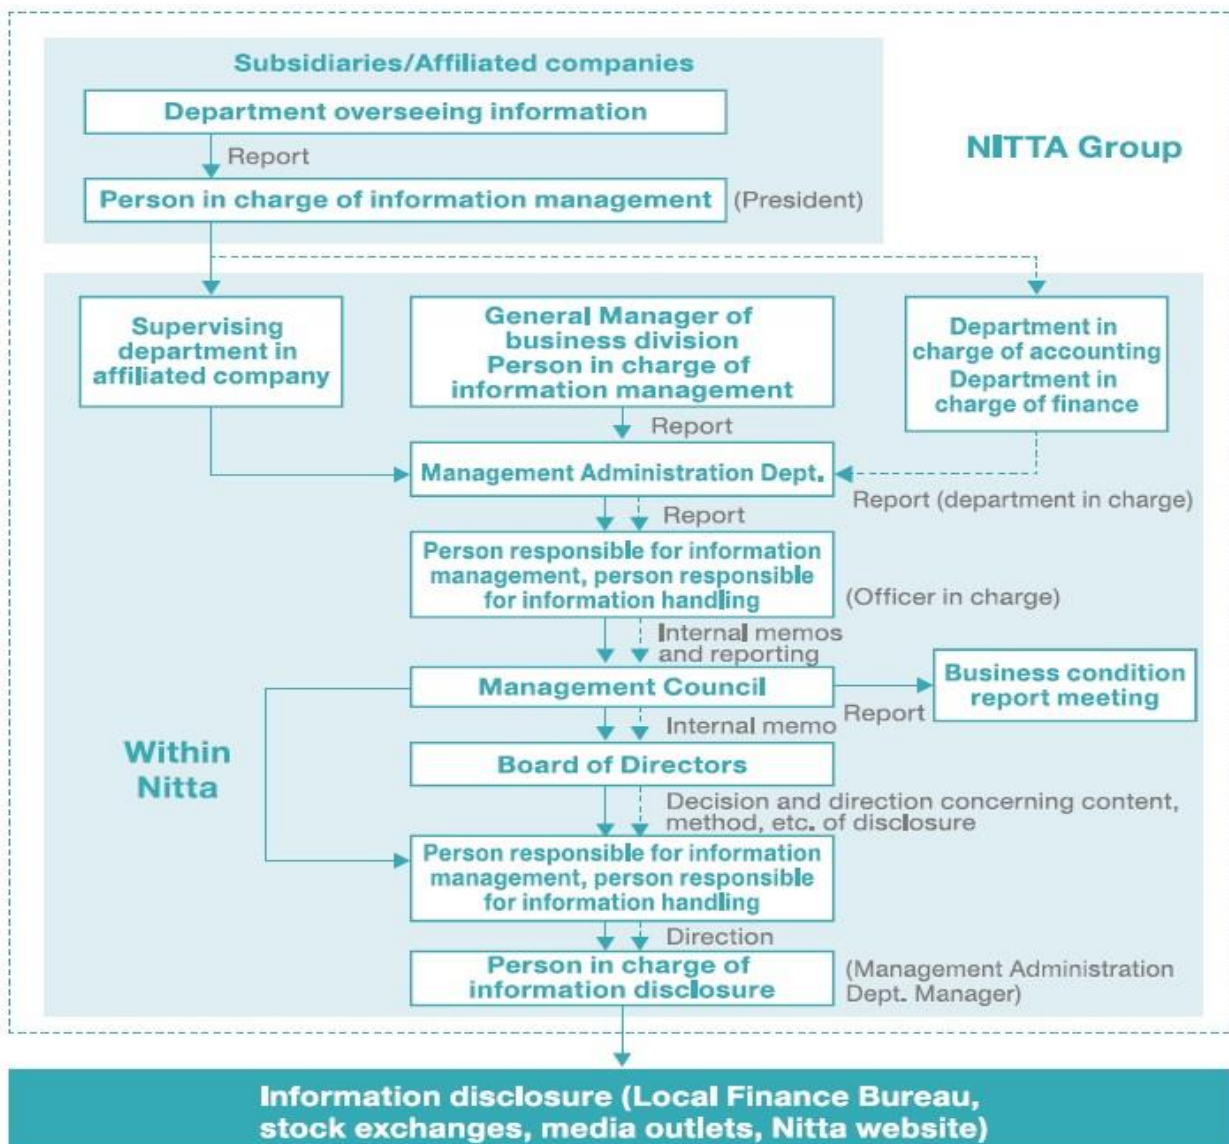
Subsidiaries/Affiliated companies

Department overseeing information

Report

Person in charge of information management (President)

NITTA Group

Supervising department in affiliated company

General Manager of business division Person in charge of information management

Department in charge of accounting Department in charge of finance

Report

Management Administration Dept.

Report (department in charge)

Report

Person responsible for information management, person responsible for information handling (Officer in charge)

Internal memos and reporting

Management Council

Report

Business condition report meeting

Internal memo

Within Nitta

Board of Directors

Decision and direction concerning content, method, etc. of disclosure

Person responsible for information management, person responsible for information handling

Direction

Person in charge of information disclosure (Management Administration Dept. Manager)

Information disclosure (Local Finance Bureau, stock exchanges, media outlets, Nitta website)